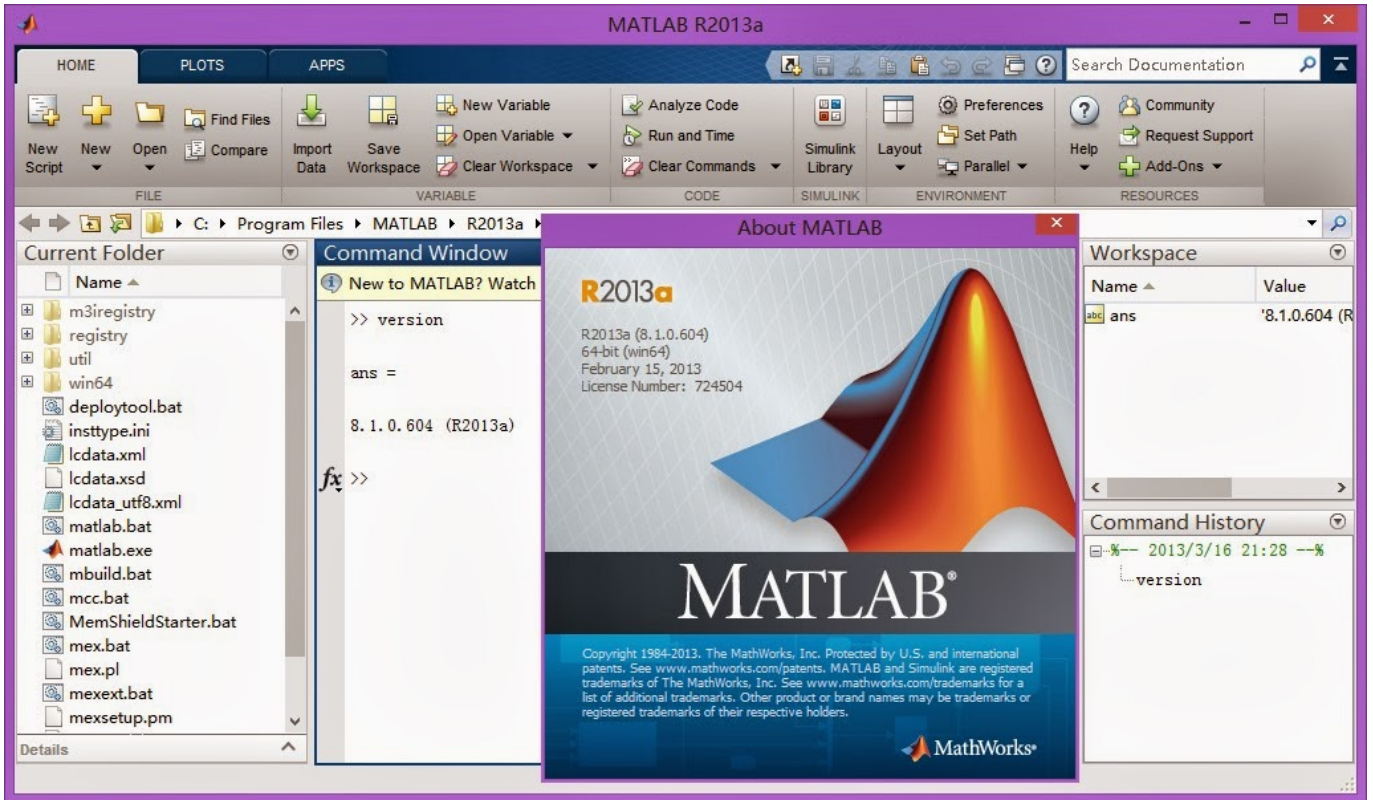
MATLAB R2013a

HOME PLOTS APPS

Search Documentation

New Script New Open Find Files Compare
FILE

Import Data Save Workspace New Variable Open Variable Clear Workspace
VARIABLE

Analyze Code Run and Time Clear Commands
CODE

Simulink Library
SIMULINK

Layout Preferences Set Path Parallel
ENVIRONMENT

Help Community Request Support Add-Ons
RESOURCES

C: ▸ Program Files ▸ MATLAB ▸ R2013a ▸

Current Folder
Name
m3iregistry
registry
util
win64
deploytool.bat
insttype.ini
lcdata.xml
lcdata.xsd
lcdata_utf8.xml
matlab.bat
matlab.exe
mbuild.bat
mcc.bat
MemShieldStarter.bat
mex.bat
mex.pl
mexext.bat
mexsetup.pm
Details

Command Window
New to MATLAB? Watch
>> version

ans =

8.1.0.604 (R2013a)

fx >>

About MATLAB
R2013a
R2013a (8.1.0.604)
64-bit (win64)
February 15, 2013
License Number: 724504

MATLAB®

Copyright 1984-2013. The MathWorks, Inc. Protected by U.S. and international patents. See www.mathworks.com/patents. MATLAB and Simulink are registered trademarks of The MathWorks, Inc. See www.mathworks.com/trademarks for a list of additional trademarks. Other product or brand names may be trademarks or registered trademarks of their respective holders.

MathWorks®

Workspace
| Name | Value |
|---|---|
| ans | '8.1.0.604 (R |

Command History
%-- 2013/3/16 21:28 --%
version